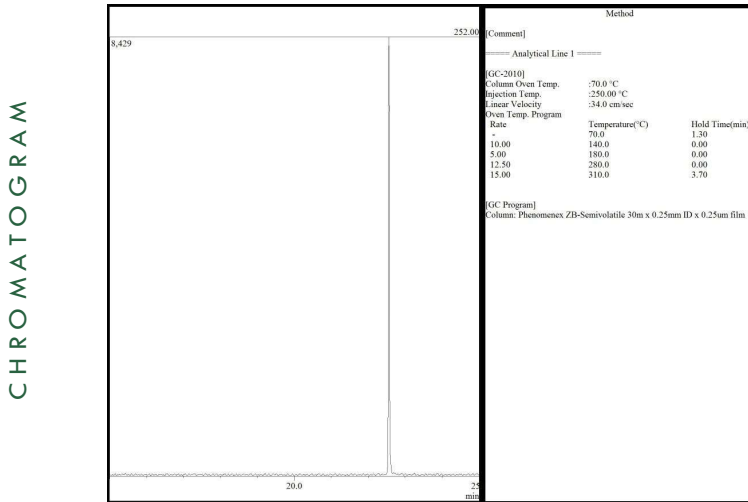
CHROMATOGRAM

8,429

252.00

20.0

25
min

Method

[Comment]

===== Analytical Line 1 =====

[GC-2010]
Column Oven Temp. :70.0 °C
Injection Temp. :250.00 °C
Linear Velocity :34.0 cm/sec
Oven Temp. Program

| Rate | Temperature(°C) | Hold Time(min) |
|---|---|---|
| - | 70.0 | 1.30 |
| 10.00 | 140.0 | 0.00 |
| 5.00 | 180.0 | 0.00 |
| 12.50 | 280.0 | 0.00 |
| 15.00 | 310.0 | 3.70 |

[GC Program]
Column: Phenomenex ZB-Semivolatile 30m x 0.25mm ID x 0.25um film